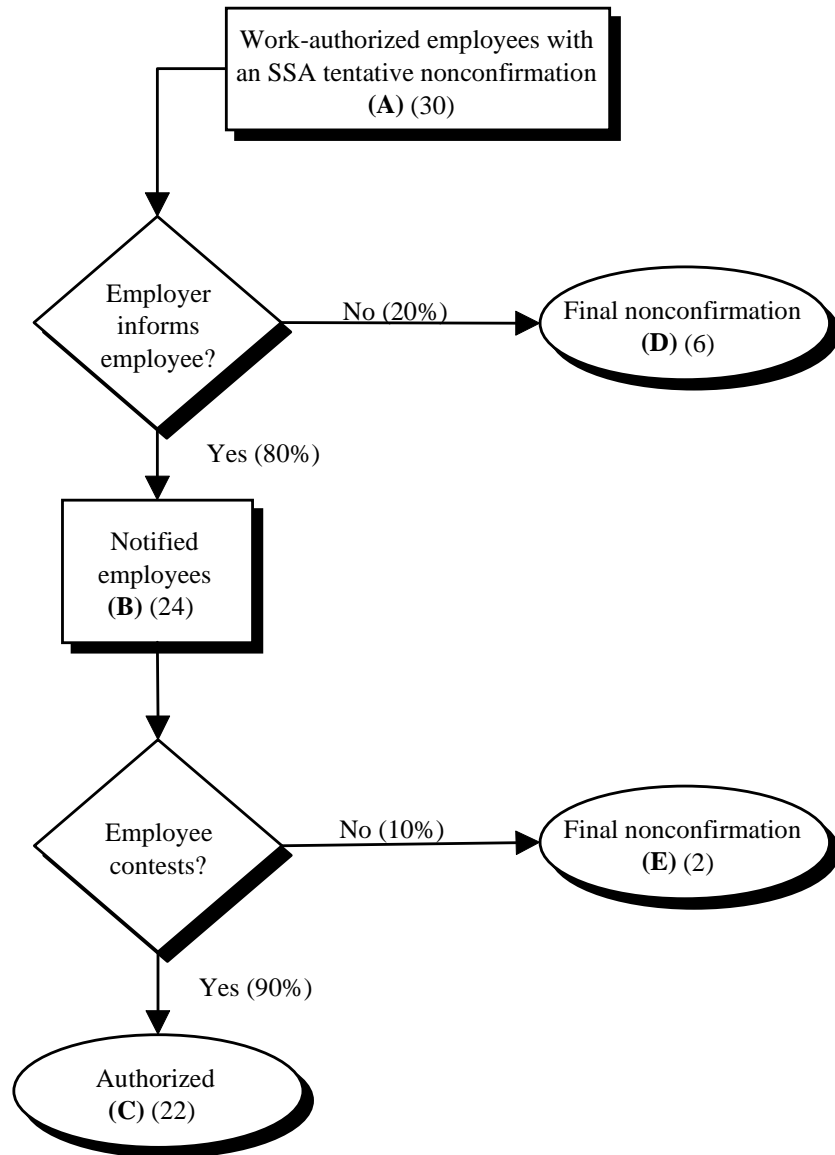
Work-authorized employees with an SSA tentative nonconfirmation
**(A)** (30)

Employer informs employee?

No (20%)

Final nonconfirmation
**(D)** (6)

Yes (80%)

Notified employees
**(B)** (24)

Employee contests?

No (10%)

Final nonconfirmation
**(E)** (2)

Yes (90%)

Authorized
**(C)** (22)